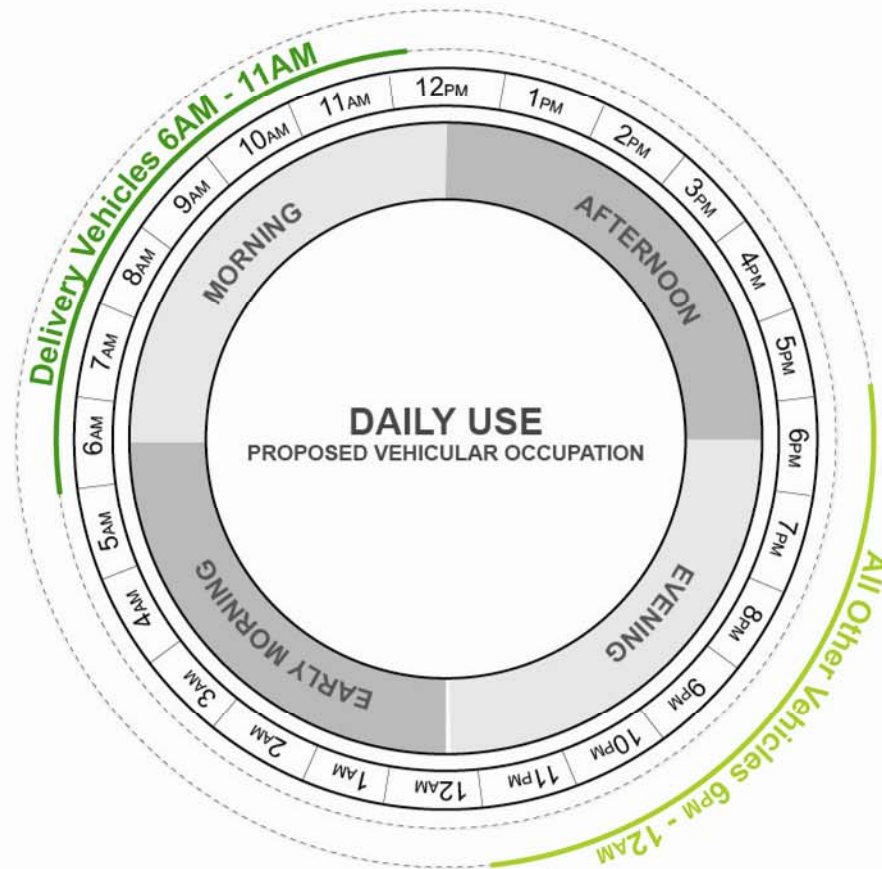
Delivery Vehicles 6AM - 11AM

12PM
1PM
2PM
3PM
4PM
5PM
6PM
7PM
8PM
9PM
10PM
11PM
12AM
1AM
2AM
3AM
4AM
5AM
6AM
7AM
8AM
9AM
10AM
11AM

MORNING
AFTERNOON
EVENING
EARLY MORNING

DAILY USE
PROPOSED VEHICULAR OCCUPATION

All Other Vehicles 6PM - 12AM